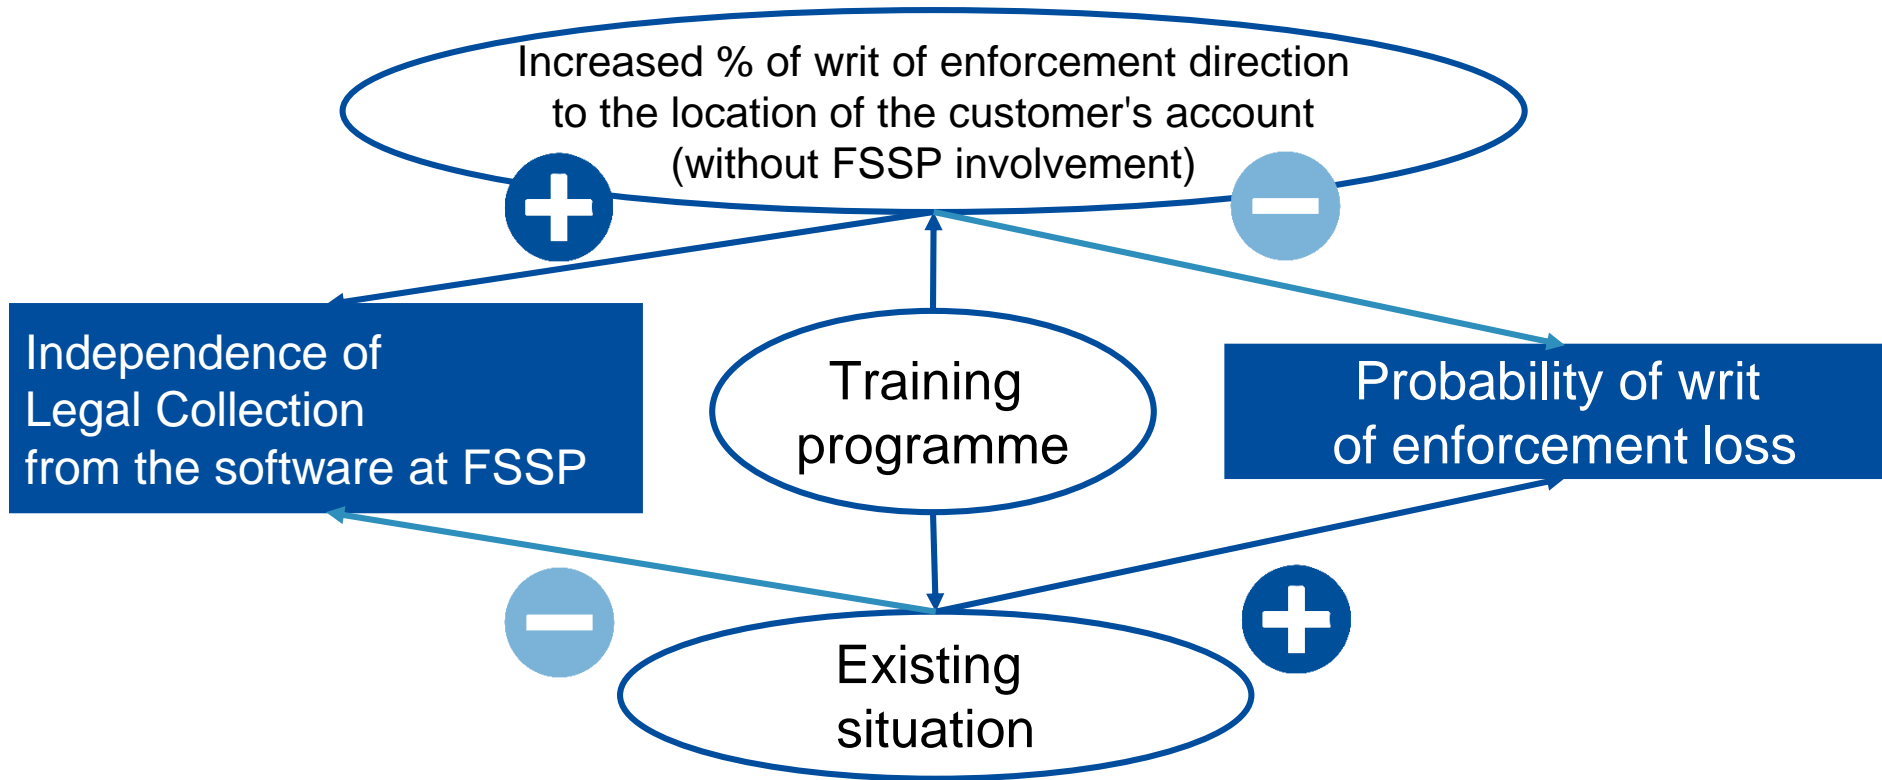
Increased % of writ of enforcement direction to the location of the customer's account (without FSSP involvement)

Independence of Legal Collection from the software at FSSP

Training programme

Probability of writ of enforcement loss

Existing situation